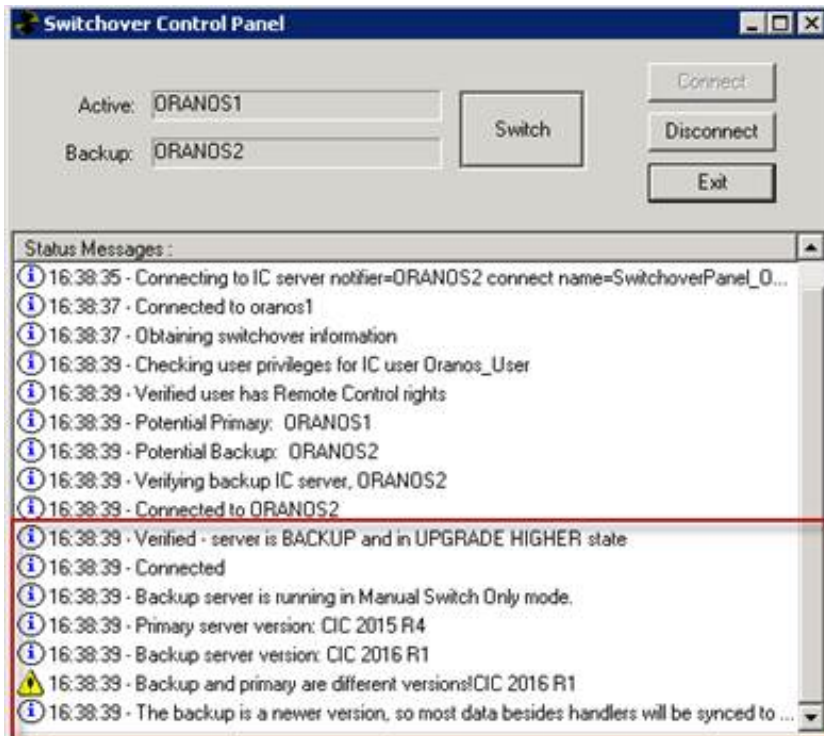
Switchover Control Panel

Active: ORANOS1

Backup: ORANOS2

Switch

Connect

Disconnect

Exit

Status Messages :

16:38:35 - Connecting to IC server notifier=ORANOS2 connect name=SwitchoverPanel_O...

16:38:37 - Connected to oranos1

16:38:37 - Obtaining switchover information

16:38:39 - Checking user privileges for IC user Oranos_User

16:38:39 - Verified user has Remote Control rights

16:38:39 - Potential Primary: ORANOS1

16:38:39 - Potential Backup: ORANOS2

16:38:39 - Verifying backup IC server, ORANOS2

16:38:39 - Connected to ORANOS2

16:38:39 - Verified - server is BACKUP and in UPGRADE HIGHER state

16:38:39 - Connected

16:38:39 - Backup server is running in Manual Switch Only mode.

16:38:39 - Primary server version: CIC 2015 R4

16:38:39 - Backup server version: CIC 2016 R1

16:38:39 - Backup and primary are different versions!CIC 2016 R1

16:38:39 - The backup is a newer version, so most data besides handlers will be synced to ...